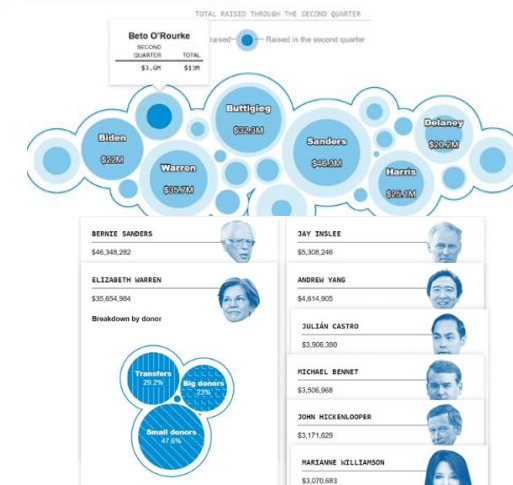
TOTAL RAISED THROUGH THE SECOND QUARTER

raised

Raised in the second quarter

Beto O'Rourke

| SECOND QUARTER | TOTAL |
|---|---|
| $3.6M | $13M |

Biden
$22M

Warren
$39.7M

Buttigieg
$32.3M

Sanders
$46.3M

Harris
$25.1M

Delaney
$20.2M

BERNIE SANDERS
$46,348,282

ELIZABETH WARREN
$35,654,984

Breakdown by donor

Transfers
29.2%

Big donors
23%

Small donors
47.6%

JAY INSLEE
$5,308,246

ANDREW YANG
$4,614,905

JULIÁN CASTRO
$3,906,390

MICHAEL BENNET
$3,506,968

JOHN HICKENLOOPER
$3,171,629

MARIANNE WILLIAMSON
$3,070,683